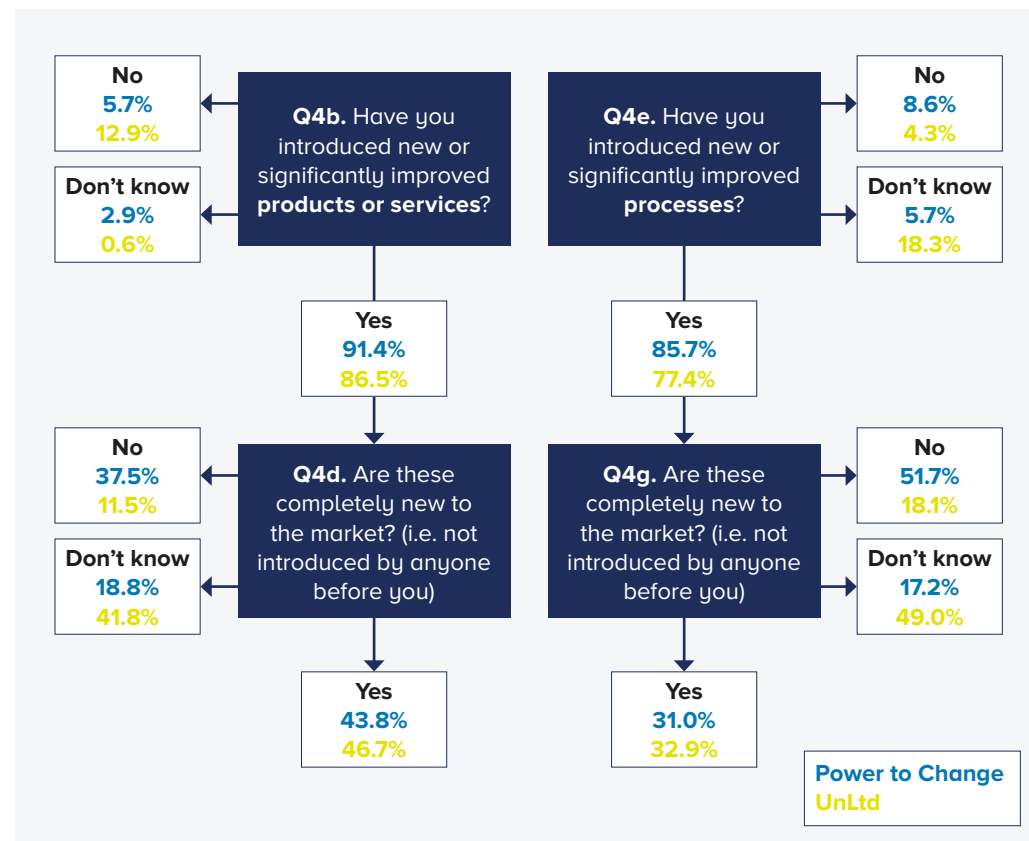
No
5.7%
12.9%

Don't know
2.9%
0.6%

**Q4b.** Have you introduced new or significantly improved **products or services**?

**Q4e.** Have you introduced new or significantly improved **processes**?

No
8.6%
4.3%

Don't know
5.7%
18.3%

Yes
91.4%
86.5%

Yes
85.7%
77.4%

No
37.5%
11.5%

Don't know
18.8%
41.8%

**Q4d.** Are these completely new to the market? (i.e. not introduced by anyone before you)

**Q4g.** Are these completely new to the market? (i.e. not introduced by anyone before you)

No
51.7%
18.1%

Don't know
17.2%
49.0%

Yes
43.8%
46.7%

Yes
31.0%
32.9%

Power to Change
UnLtd